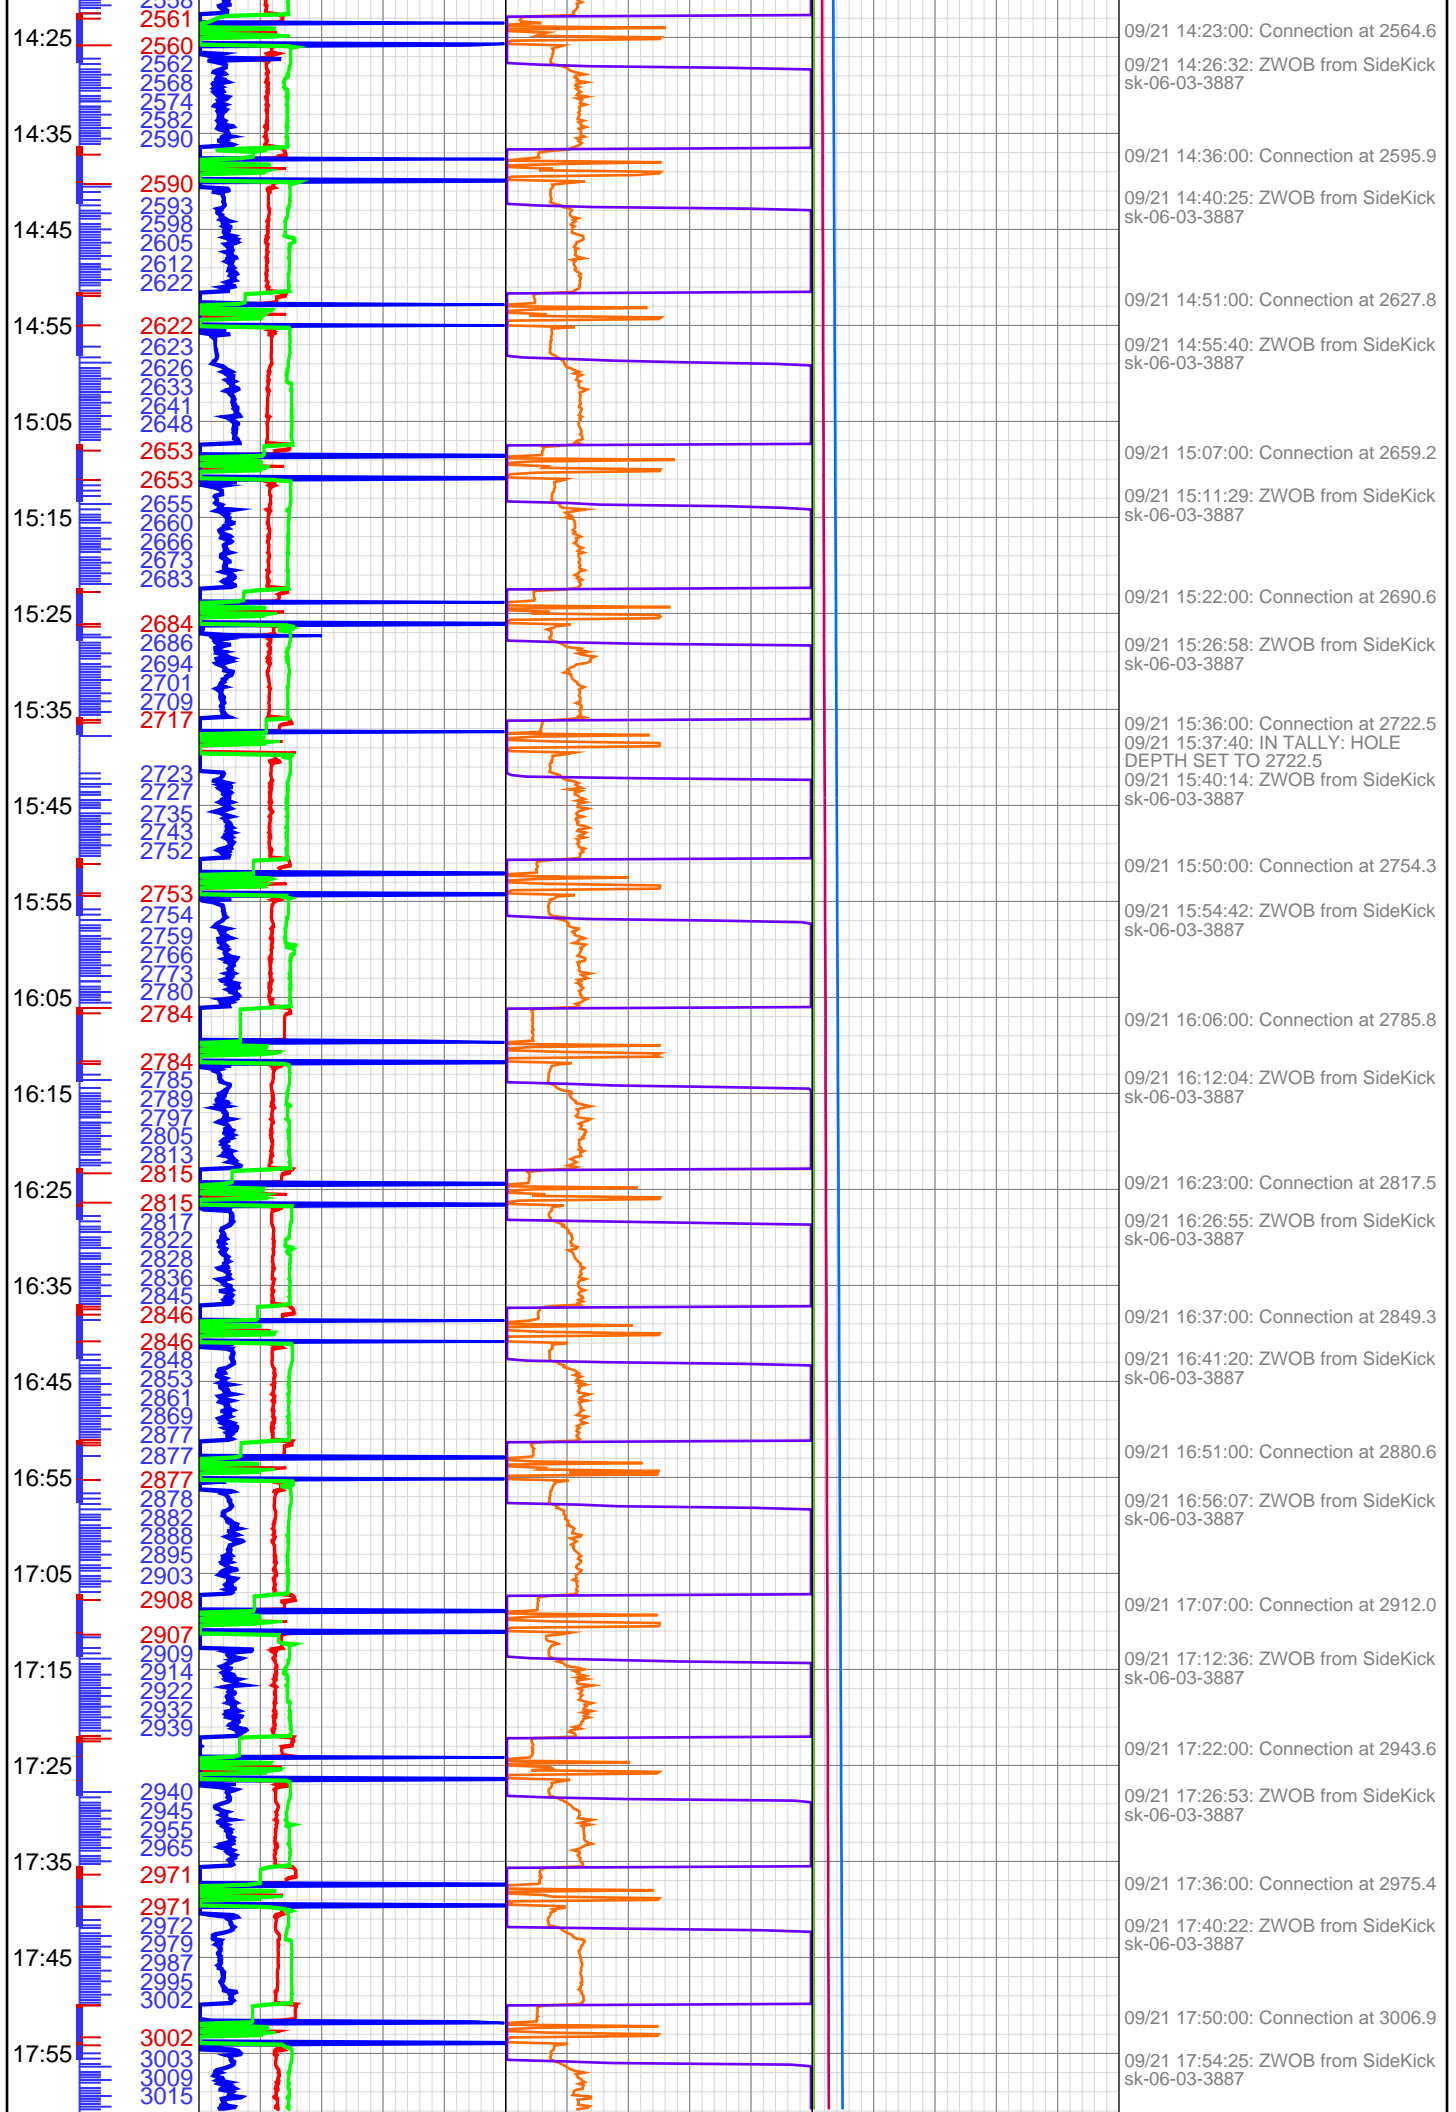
2558
2561
14:25
2560
2562
2568
2574
2582
14:35
2590
2590
2593
2598
14:45
2605
2612
2622
2622
14:55
2623
2626
2633
2641
15:05
2648
2653
2653
2655
15:15
2660
2666
2673
2683
15:25
2684
2686
2694
2701
15:35
2709
2717
2723
2727
15:45
2735
2743
2752
2753
15:55
2754
2759
2766
2773
16:05
2780
2784
2784
2785
16:15
2789
2797
2805
2813
2815
16:25
2815
2817
2822
2828
16:35
2836
2845
2846
2846
2848
16:45
2853
2861
2869
2877
2877
16:55
2877
2878
2882
2888
2895
17:05
2903
2908
2907
2909
17:15
2914
2922
2932
2939
17:25
2940
2945
2955
2965
17:35
2971
2971
2972
17:45
2979
2987
2995
3002
3002
17:55
3003
3009
3015

09/21 14:23:00: Connection at 2564.6
09/21 14:26:32: ZWOB from SideKick sk-06-03-3887
09/21 14:36:00: Connection at 2595.9
09/21 14:40:25: ZWOB from SideKick sk-06-03-3887
09/21 14:51:00: Connection at 2627.8
09/21 14:55:40: ZWOB from SideKick sk-06-03-3887
09/21 15:07:00: Connection at 2659.2
09/21 15:11:29: ZWOB from SideKick sk-06-03-3887
09/21 15:22:00: Connection at 2690.6
09/21 15:26:58: ZWOB from SideKick sk-06-03-3887
09/21 15:36:00: Connection at 2722.5
09/21 15:37:40: IN TALLY: HOLE DEPTH SET TO 2722.5
09/21 15:40:14: ZWOB from SideKick sk-06-03-3887
09/21 15:50:00: Connection at 2754.3
09/21 15:54:42: ZWOB from SideKick sk-06-03-3887
09/21 16:06:00: Connection at 2785.8
09/21 16:12:04: ZWOB from SideKick sk-06-03-3887
09/21 16:23:00: Connection at 2817.5
09/21 16:26:55: ZWOB from SideKick sk-06-03-3887
09/21 16:37:00: Connection at 2849.3
09/21 16:41:20: ZWOB from SideKick sk-06-03-3887
09/21 16:51:00: Connection at 2880.6
09/21 16:56:07: ZWOB from SideKick sk-06-03-3887
09/21 17:07:00: Connection at 2912.0
09/21 17:12:36: ZWOB from SideKick sk-06-03-3887
09/21 17:22:00: Connection at 2943.6
09/21 17:26:53: ZWOB from SideKick sk-06-03-3887
09/21 17:36:00: Connection at 2975.4
09/21 17:40:22: ZWOB from SideKick sk-06-03-3887
09/21 17:50:00: Connection at 3006.9
09/21 17:54:25: ZWOB from SideKick sk-06-03-3887